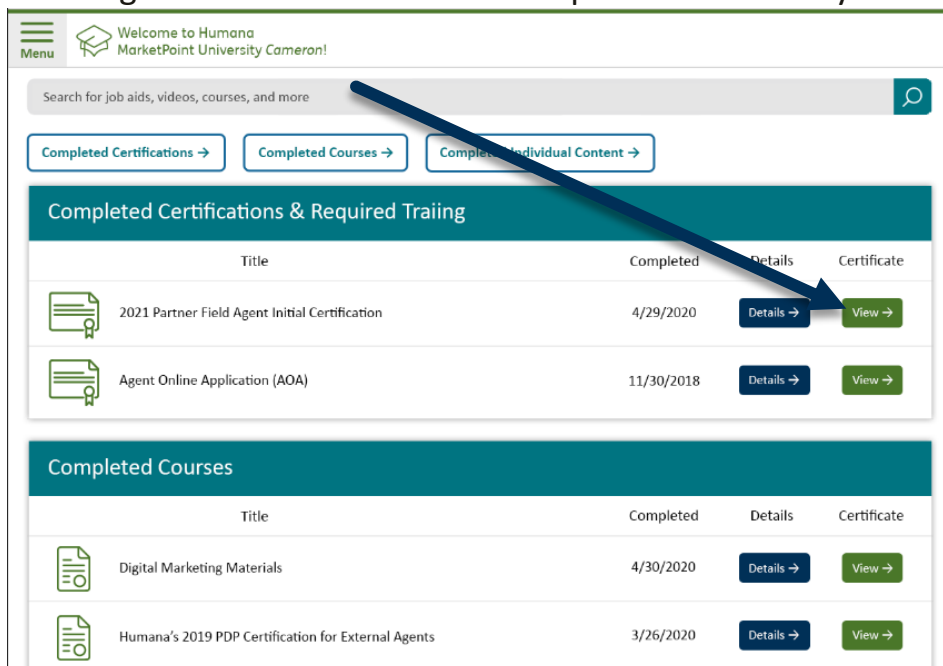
Menu

Welcome to Humana MarketPoint University Cameron!

Search for job aids, videos, courses, and more

Completed Certifications →

Completed Courses →

Comple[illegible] Individual Content →

Completed Certifications & Required Traiing

| | Title | Completed | Details | Certificate |
|---|---|---|---|---|
| | 2021 Partner Field Agent Initial Certification | 4/29/2020 | Details → | View → |
| | Agent Online Application (AOA) | 11/30/2018 | Details → | View → |

Completed Courses

| | Title | Completed | Details | Certificate |
|---|---|---|---|---|
| | Digital Marketing Materials | 4/30/2020 | Details → | View → |
| | Humana's 2019 PDP Certification for External Agents | 3/26/2020 | Details → | View → |